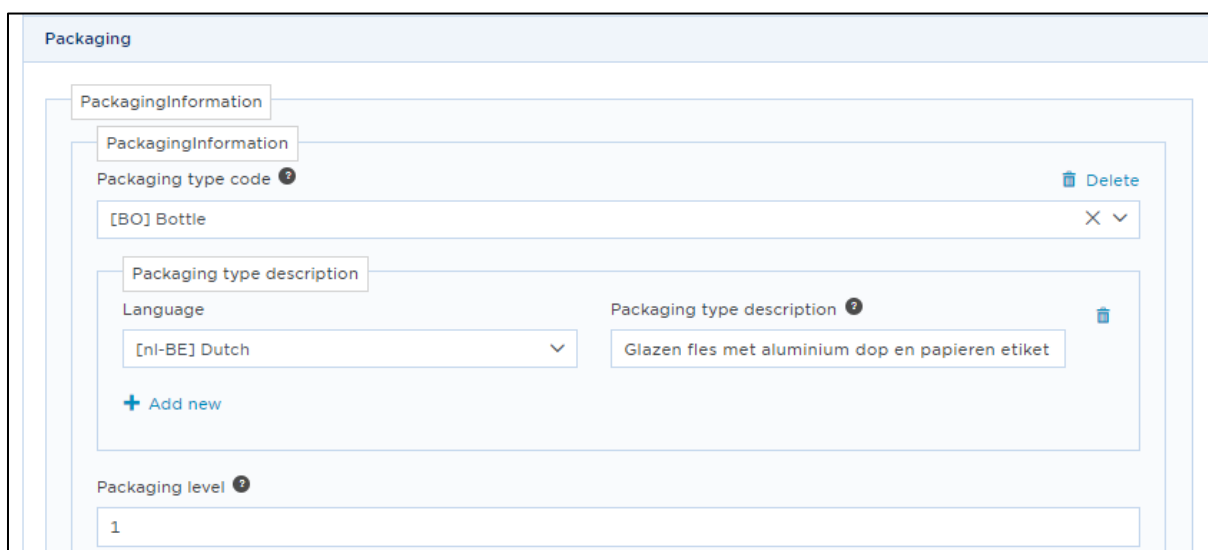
Packaging

PackagingInformation

PackagingInformation

Packaging type code

Delete

[BO] Bottle

Packaging type description

Language

Packaging type description

[nl-BE] Dutch

Glazen fles met aluminium dop en papieren etiket

Add new

Packaging level

1